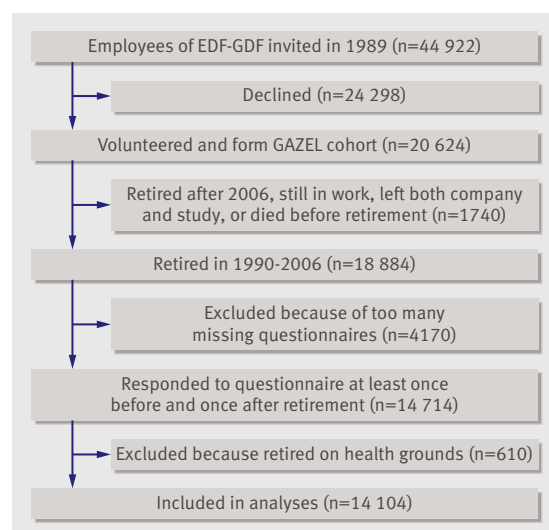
Employees of EDF-GDF invited in 1989 (n=44 922)

Declined (n=24 298)

Volunteered and form GAZEL cohort (n=20 624)

Retired after 2006, still in work, left both company and study, or died before retirement (n=1740)

Retired in 1990-2006 (n=18 884)

Excluded because of too many missing questionnaires (n=4170)

Responded to questionnaire at least once before and once after retirement (n=14 714)

Excluded because retired on health grounds (n=610)

Included in analyses (n=14 104)